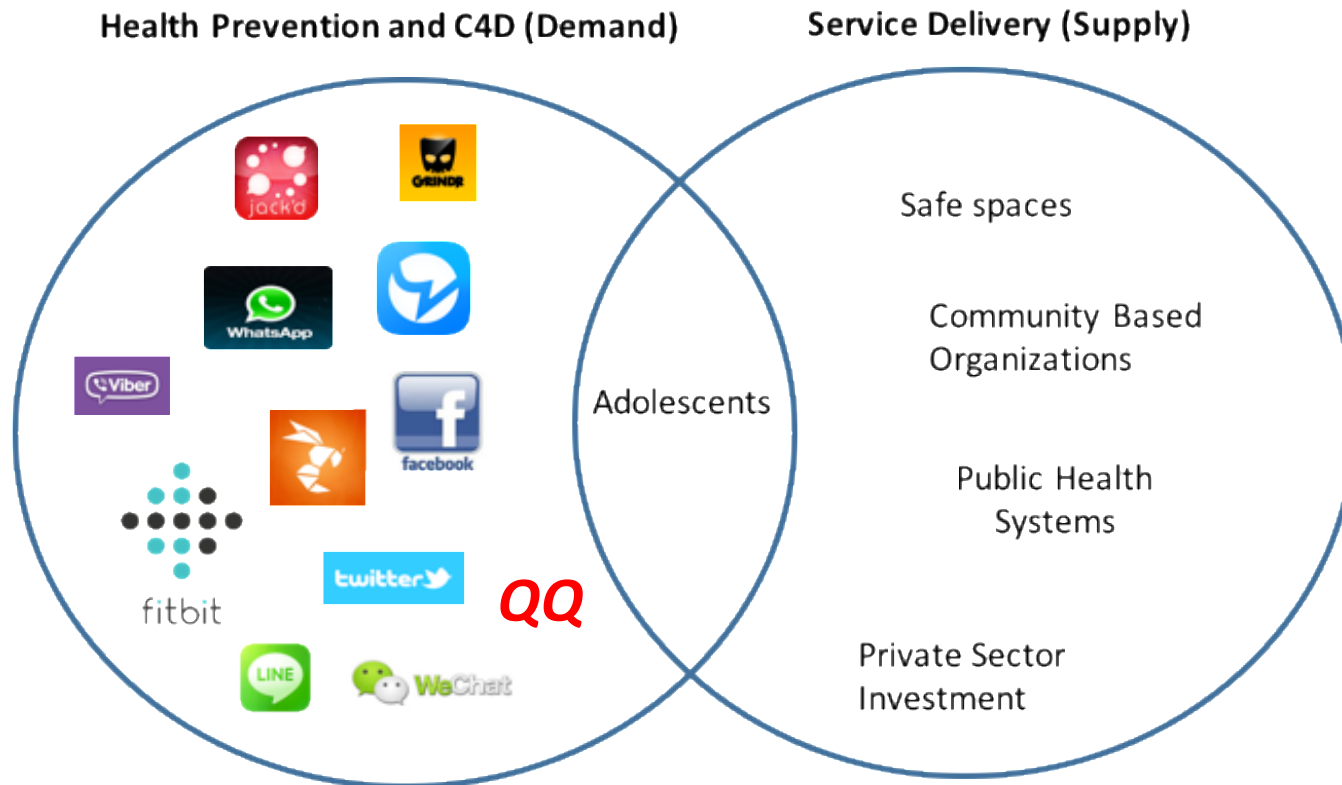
Health Prevention and C4D (Demand)

Service Delivery (Supply)

jack'd

GRINDR

WhatsApp

Viber

facebook

fitbit

twitter

QQ

LINE

WeChat

Adolescents

Safe spaces

Community Based Organizations

Public Health Systems

Private Sector Investment